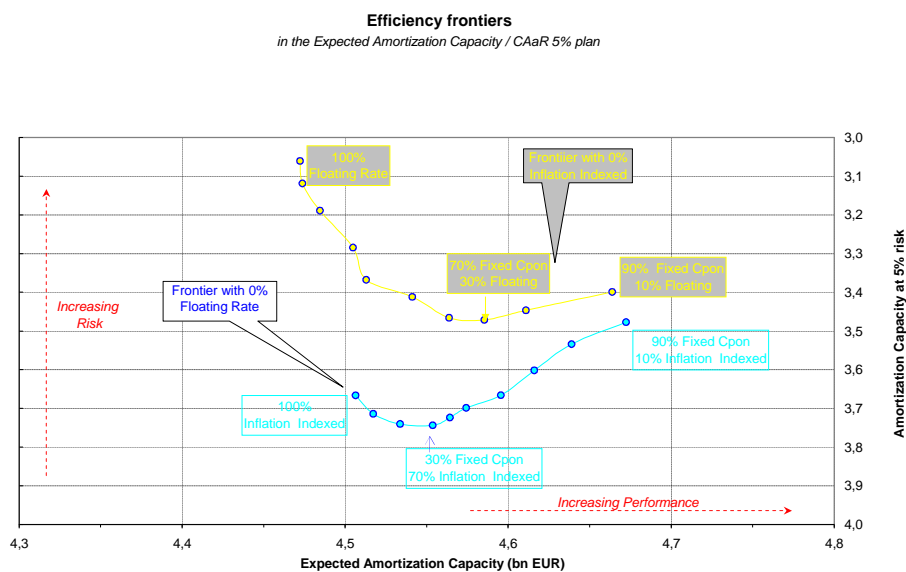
Efficiency frontiers

in the Expected Amortization Capacity / CAaR 5% plan

100% Floating Rate

Frontier with 0% Inflation Indexed

70% Fixed Cpon 30% Floating

90% Fixed Cpon 10% Floating

Frontier with 0% Floating Rate

Increasing Risk

90% Fixed Cpon 10% Inflation Indexed

100% Inflation Indexed

30% Fixed Cpon 70% Inflation Indexed

Increasing Performance

3,0
3,1
3,2
3,3
3,4
3,5
3,6
3,7
3,8
3,9
4,0

Amortization Capacity at 5% risk

4,3
4,4
4,5
4,6
4,7
4,8

Expected Amortization Capacity (bn EUR)